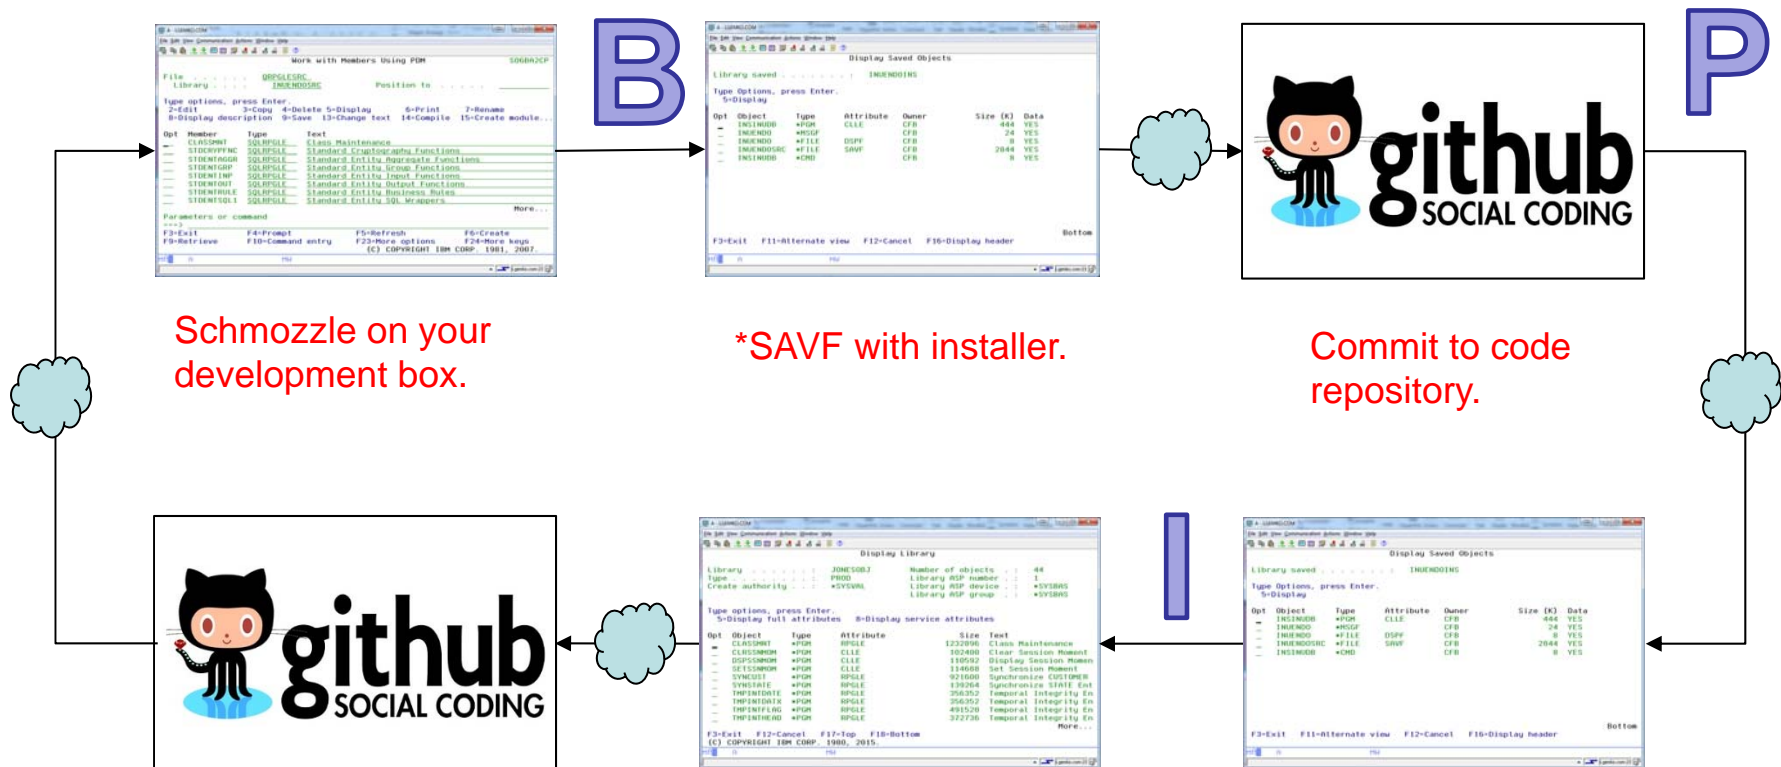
Work with Members Using PDM

File . . . . . . QRPGLESRC
Library . . . . INUENDOSRC
Position to . . . . .

Type options, press Enter.
2=Edit 3=Copy 4=Delete 5=Display 6=Print 7=Rename
8=Display description 9=Save 13=Change text 14=Compile 15=Create module...

Opt Member Type Text
CLASSMNT SQLRPGLE Class Maintenance
STDCRYPFNC SQLRPGLE Standard Cryptography Functions
STDENTAGGR SQLRPGLE Standard Entity Aggregate Functions
STDENTGRP SQLRPGLE Standard Entity Group Functions
STDENTINP SQLRPGLE Standard Entity Input Functions
STDENTOUT SQLRPGLE Standard Entity Output Functions
STDENTRULE SQLRPGLE Standard Entity Business Rules
STDENTSQLI SQLRPGLE Standard Entity SQL Wrappers
More...
Parameters or command
===>
F3=Exit F4=Prompt F5=Refresh F6=Create
F9=Retrieve F10=Command entry F23=More options F24=More keys
(C) COPYRIGHT IBM CORP. 1981, 2007.

B

Display Saved Objects

Library saved . . . . . . : INUENDOINS

Type Options, press Enter.
5=Display

Opt Object Type Attribute Owner Size (K) Data
INSINUDB *PGM CLLE CFB 444 YES
INUENDO *MSGF CFB 24 YES
INUENDO *FILE DSPF CFB 8 YES
INUENDOSRC *FILE SAVF CFB 2844 YES
INSINUDB *CMD CFB 8 YES

Bottom
F3=Exit F11=Alternate view F12=Cancel F16=Display header

github
SOCIAL CODING

P

Schmozzle on your development box.

*SAVF with installer.

Commit to code repository.

github
SOCIAL CODING

Display Library

Library . . . . . . : JONESOBJ
Type . . . . . . . : PROD
Create authority . : *SYSVAL
Number of objects . : 44
Library ASP number . : 1
Library ASP device . : *SYSBAS
Library ASP group . : *SYSBAS

Type options, press Enter.
5=Display full attributes 8=Display service attributes

Opt Object Type Attribute Size Text
CLASSMNT *PGM RPGLE 1232896 Class Maintenance
CLRSSNMOM *PGM CLLE 102400 Clear Session Moment
DSPSSNMOM *PGM CLLE 110592 Display Session Momen
SETSSNMOM *PGM CLLE 114688 Set Session Moment
SYNCUST *PGM RPGLE 921600 Synchronize CUSTOMER
SYNSTATE *PGM RPGLE 139264 Synchronize STATE Ent
TMPINTDATE *PGM RPGLE 356352 Temporal Integrity En
TMPINTDATX *PGM RPGLE 356352 Temporal Integrity En
TMPINTFLAG *PGM RPGLE 491520 Temporal Integrity En
TMPINTHEAD *PGM RPGLE 372736 Temporal Integrity En
More...
F3=Exit F12=Cancel F17=Top F18=Bottom
(C) COPYRIGHT IBM CORP. 1980, 2015.

I

Display Saved Objects

Library saved . . . . . . : INUENDOINS

Type Options, press Enter.
5=Display

Opt Object Type Attribute Owner Size (K) Data
INSINUDB *PGM CLLE CFB 444 YES
INUENDO *MSGF CFB 24 YES
INUENDO *FILE DSPF CFB 8 YES
INUENDOSRC *FILE SAVF CFB 2844 YES
INSINUDB *CMD CFB 8 YES

Bottom
F3=Exit F11=Alternate view F12=Cancel F16=Display header